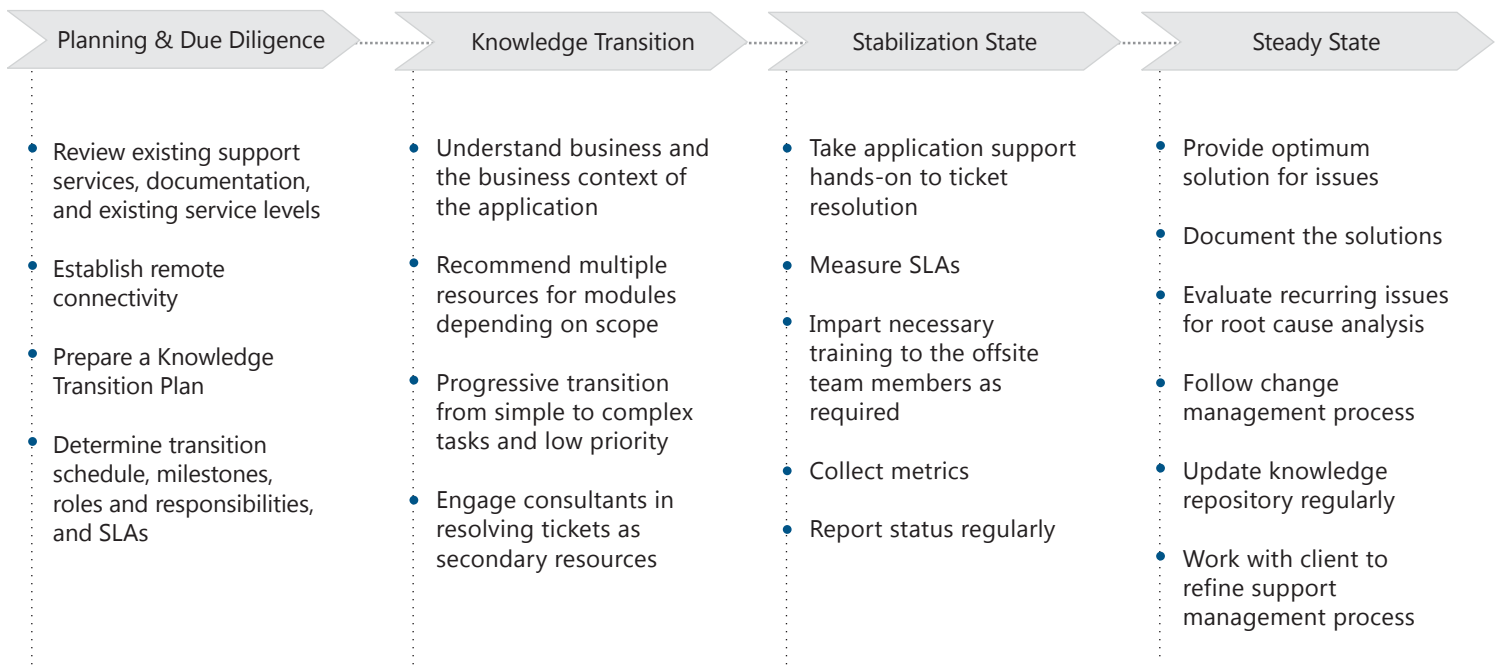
Planning & Due Diligence

- Review existing support services, documentation, and existing service levels
- Establish remote connectivity
- Prepare a Knowledge Transition Plan
- Determine transition schedule, milestones, roles and responsibilities, and SLAs

Knowledge Transition

- Understand business and the business context of the application
- Recommend multiple resources for modules depending on scope
- Progressive transition from simple to complex tasks and low priority
- Engage consultants in resolving tickets as secondary resources

Stabilization State

- Take application support hands-on to ticket resolution
- Measure SLAs
- Impart necessary training to the offsite team members as required
- Collect metrics
- Report status regularly

Steady State

- Provide optimum solution for issues
- Document the solutions
- Evaluate recurring issues for root cause analysis
- Follow change management process
- Update knowledge repository regularly
- Work with client to refine support management process